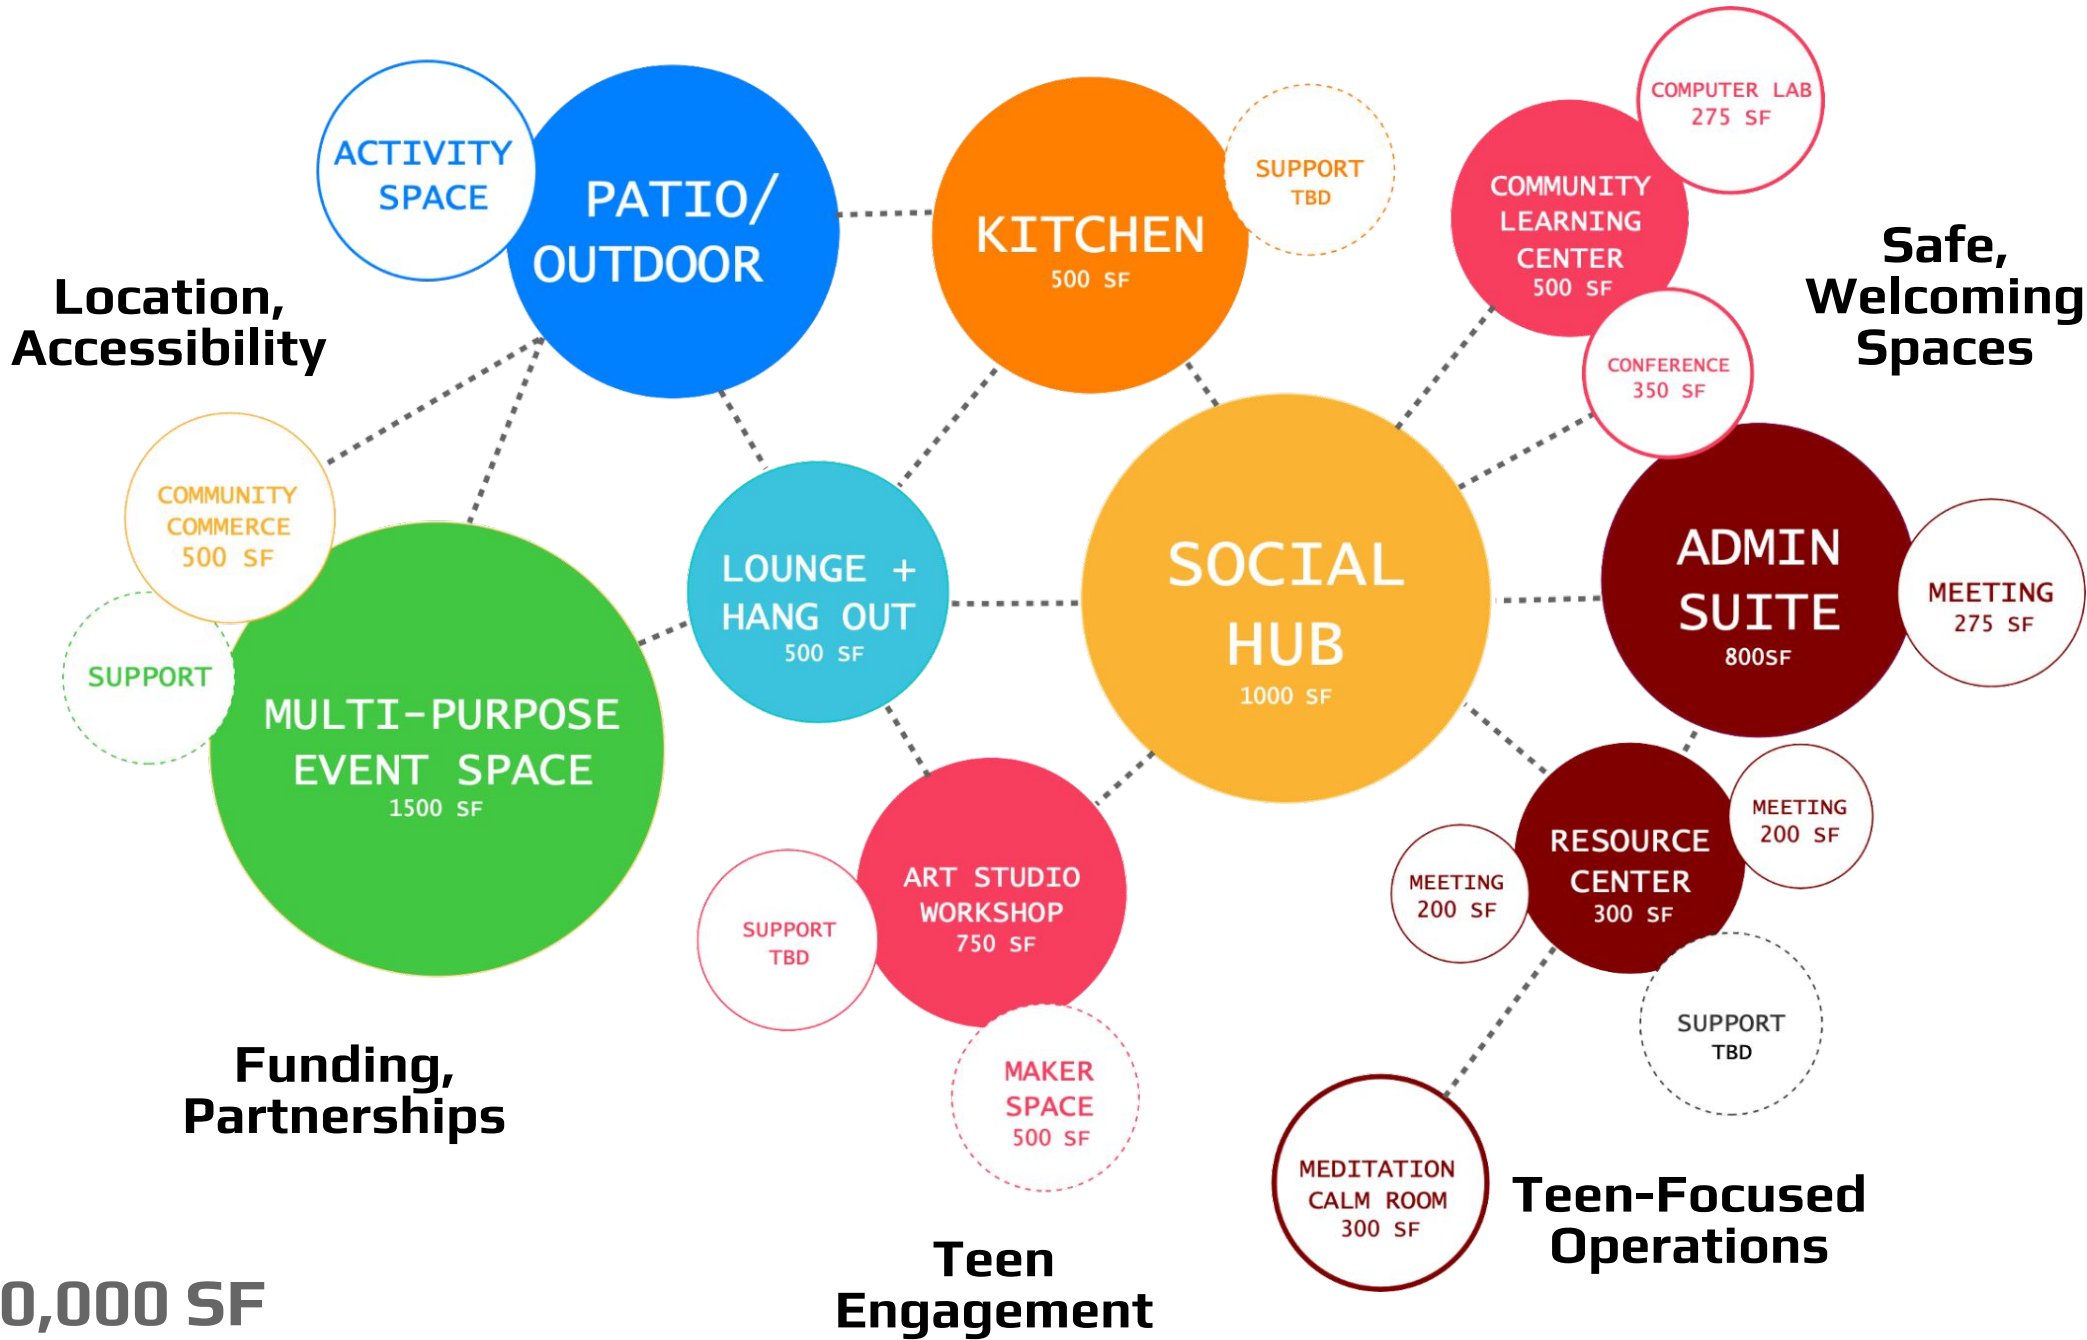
ACTIVITY SPACE

PATIO/ OUTDOOR

KITCHEN
500 SF

SUPPORT
TBD

COMPUTER LAB
275 SF

COMMUNITY LEARNING CENTER
500 SF

CONFERENCE
350 SF

Safe, Welcoming Spaces

Location, Accessibility

COMMUNITY COMMERCE
500 SF

SUPPORT

MULTI-PURPOSE EVENT SPACE
1500 SF

LOUNGE + HANG OUT
500 SF

SOCIAL HUB
1000 SF

ADMIN SUITE
800SF

MEETING
275 SF

MEETING
200 SF

RESOURCE CENTER
300 SF

MEETING
200 SF

SUPPORT
TBD

ART STUDIO WORKSHOP
750 SF

SUPPORT
TBD

MAKER SPACE
500 SF

MEDITATION CALM ROOM
300 SF

Funding, Partnerships

Teen Engagement

Teen-Focused Operations

0,000 SF